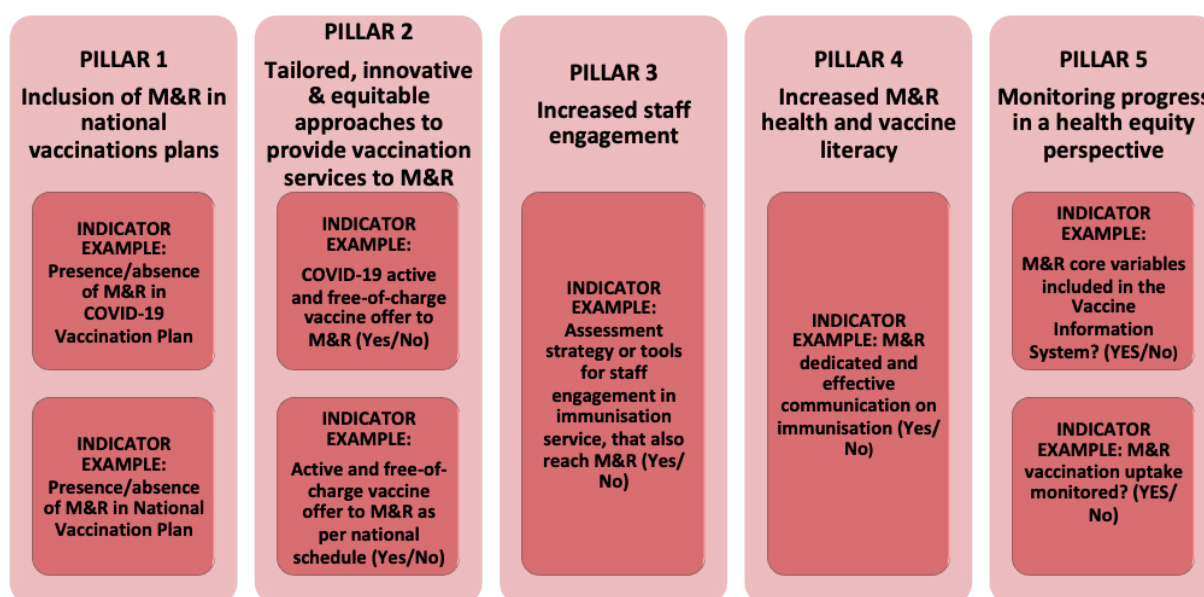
PILLAR 1
Inclusion of M&R in national vaccinations plans

INDICATOR EXAMPLE: Presence/absence of M&R in COVID-19 Vaccination Plan

INDICATOR EXAMPLE: Presence/absence of M&R in National Vaccination Plan

PILLAR 2
Tailored, innovative & equitable approaches to provide vaccination services to M&R

INDICATOR EXAMPLE: COVID-19 active and free-of-charge vaccine offer to M&R (Yes/No)

INDICATOR EXAMPLE: Active and free-of-charge vaccine offer to M&R as per national schedule (Yes/No)

PILLAR 3
Increased staff engagement

INDICATOR EXAMPLE: Assessment strategy or tools for staff engagement in immunisation service, that also reach M&R (Yes/No)

PILLAR 4
Increased M&R health and vaccine literacy

INDICATOR EXAMPLE: M&R dedicated and effective communication on immunisation (Yes/No)

PILLAR 5
Monitoring progress in a health equity perspective

INDICATOR EXAMPLE: M&R core variables included in the Vaccine Information System? (YES/No)

INDICATOR EXAMPLE: M&R vaccination uptake monitored? (YES/No)